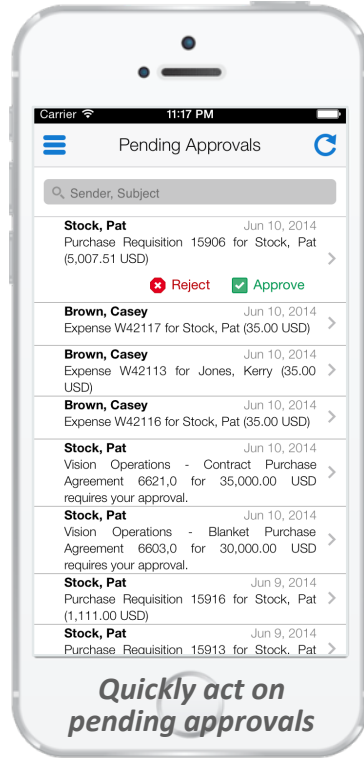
Carrier 11:17 PM

Pending Approvals

Sender, Subject

Stock, Pat Jun 10, 2014
Purchase Requisition 15906 for Stock, Pat (5,007.51 USD)

Reject Approve

Brown, Casey Jun 10, 2014
Expense W42117 for Stock, Pat (35.00 USD)

Brown, Casey Jun 10, 2014
Expense W42113 for Jones, Kerry (35.00 USD)

Brown, Casey Jun 10, 2014
Expense W42116 for Stock, Pat (35.00 USD)

Stock, Pat Jun 10, 2014
Vision Operations - Contract Purchase Agreement 6621,0 for 35,000.00 USD requires your approval.

Stock, Pat Jun 10, 2014
Vision Operations - Blanket Purchase Agreement 6603,0 for 30,000.00 USD requires your approval.

Stock, Pat Jun 9, 2014
Purchase Requisition 15916 for Stock, Pat (1,111.00 USD)

Stock, Pat Jun 9, 2014
Purchase Requisition 15913 for Stock, Pat

Quickly act on pending approvals